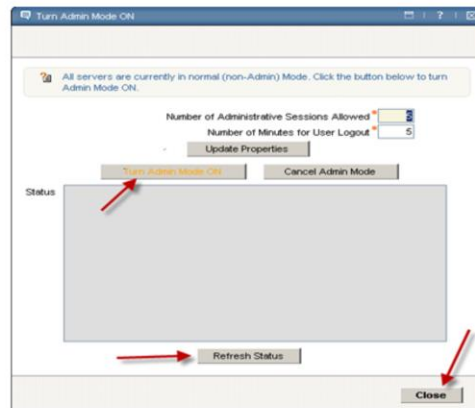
Turn Admin Mode ON

All servers are currently in normal (non-Admin) Mode. Click the button below to turn Admin Mode ON.

Number of Administrative Sessions Allowed *
Number of Minutes for User Logout * 5

Update Properties

Turn Admin Mode ON
Cancel Admin Mode

Status

Refresh Status

Close